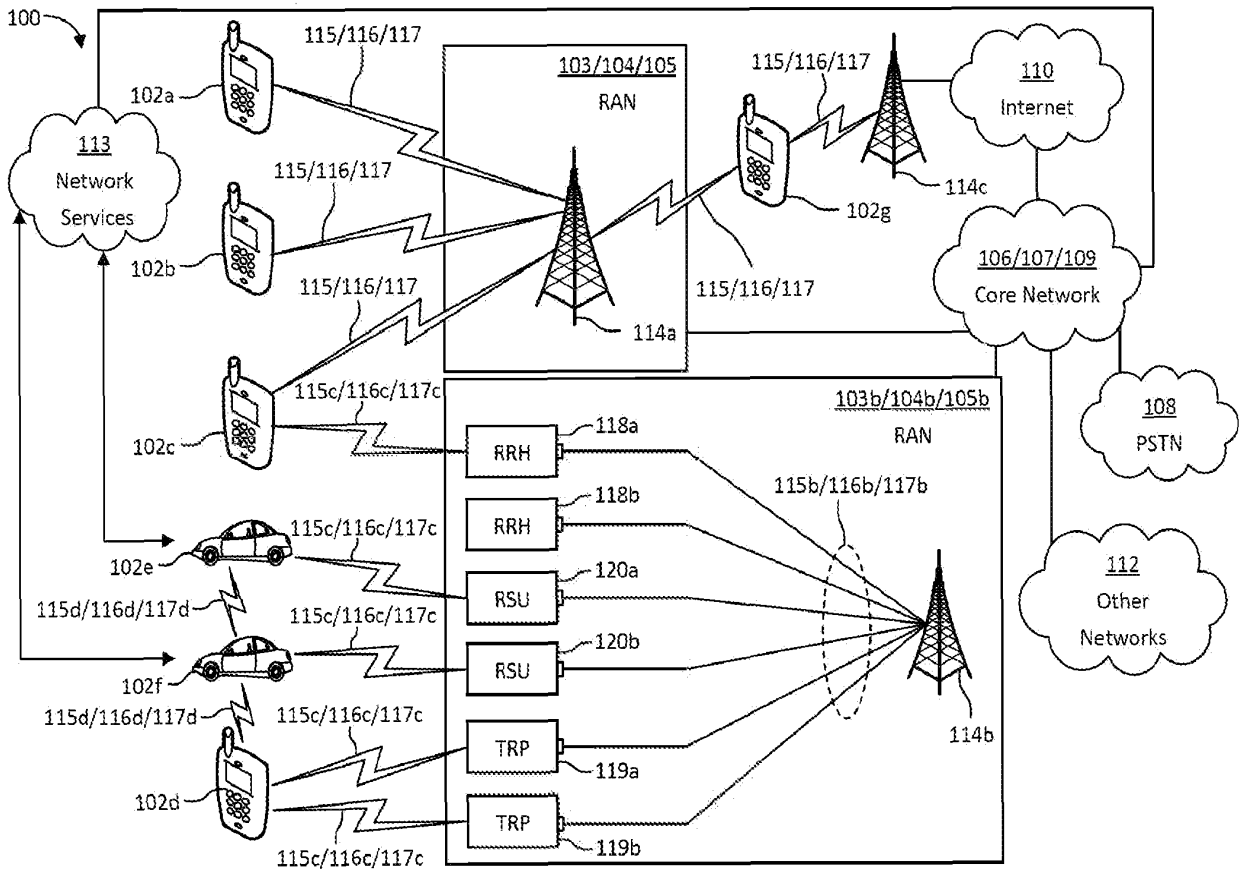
100

102a

115/116/117

103/104/105
RAN

115/116/117

110
Internet

113
Network Services

115/116/117

114c

102g

102b

106/107/109
Core Network

115/116/117

115/116/117

114a

102c

115c/116c/117c

103b/104b/105b
RAN

108
PSTN

RRH

118a

RRH

118b

115b/116b/117b

102e

115c/116c/117c

RSU

120a

112
Other Networks

115d/116d/117d

115c/116c/117c

RSU

120b

102f

115d/116d/117d

115c/116c/117c

TRP

119a

114b

102d

TRP

119b

115c/116c/117c